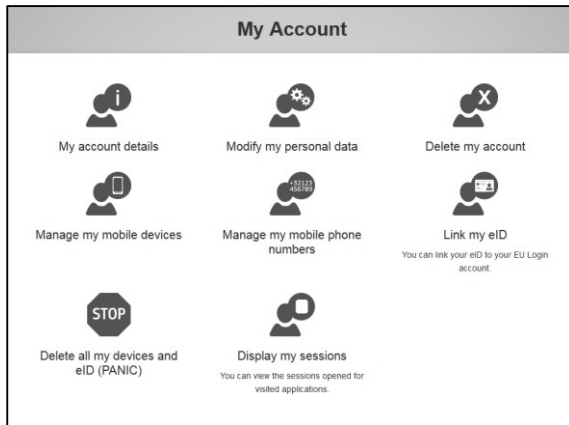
My Account

My account details

Modify my personal data

X

Delete my account

Manage my mobile devices

12123
456789

Manage my mobile phone numbers

Link my eID

You can link your eID to your EU Login account.

STOP

Delete all my devices and eID (PANIC)

Display my sessions

You can view the sessions opened for visited applications.